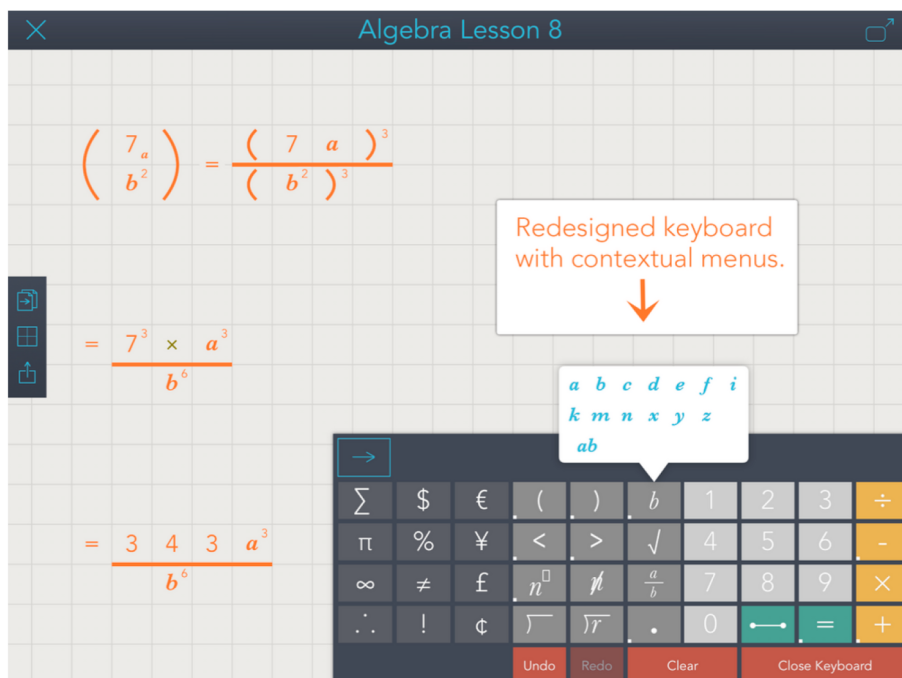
Algebra Lesson 8

$\left(\frac{7a}{b^2}\right) = \frac{(7a)^3}{(b^2)^3}$

$= \frac{7^3 \times a^3}{b^6}$

$= \frac{343a^3}{b^6}$

Redesigned keyboard with contextual menus.

a b c d e f i
k m n x y z
ab

$\rightarrow$

| ∑ | $ | € | ( | ) | b | 1 | 2 | 3 | ÷ |
|---|---|---|---|---|---|---|---|---|---|
| π | % | ¥ | < | > | √ | 4 | 5 | 6 | - |
| ∞ | ≠ | £ | $n^{\square}$ | ≯ | $\frac{a}{b}$ | 7 | 8 | 9 | × |
| ∴ | ! | ¢ | $\overline{)\ }$ | $\overline{)r}$ | . | 0 | •—• | = | + |

Undo Redo Clear Close Keyboard